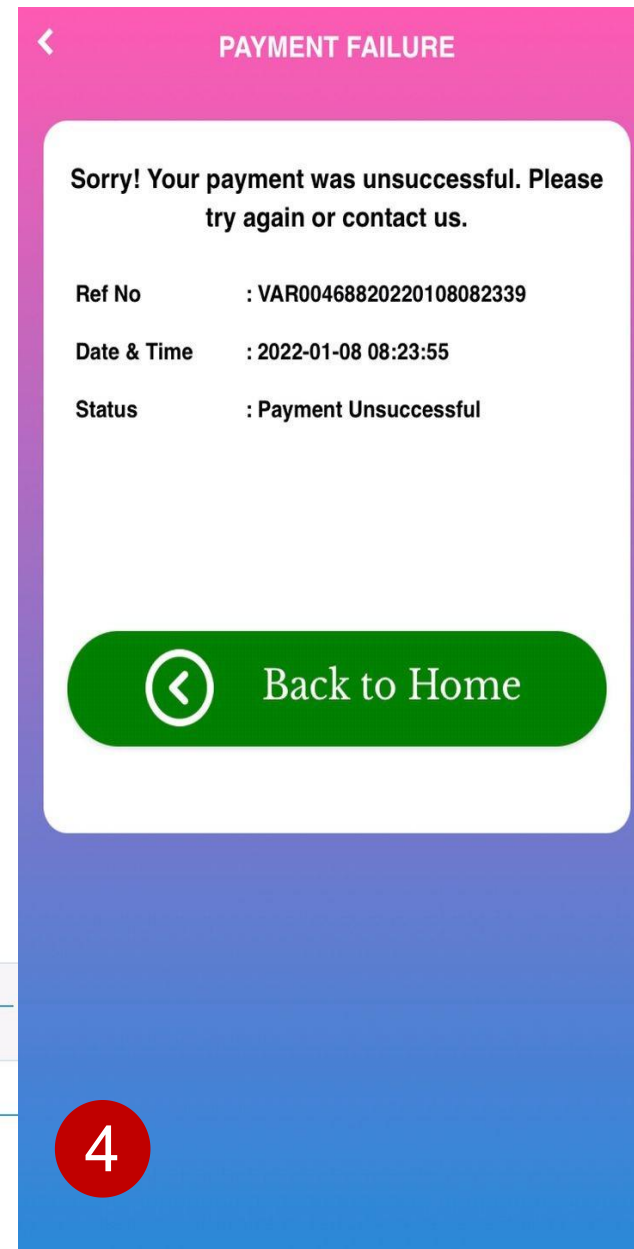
PAYMENT FAILURE

Sorry! Your payment was unsuccessful. Please try again or contact us.

| | |
|---|---|
| Ref No | : VAR00468820220108082339 |
| Date & Time | : 2022-01-08 08:23:55 |
| Status | : Payment Unsuccessful |

Back to Home

4